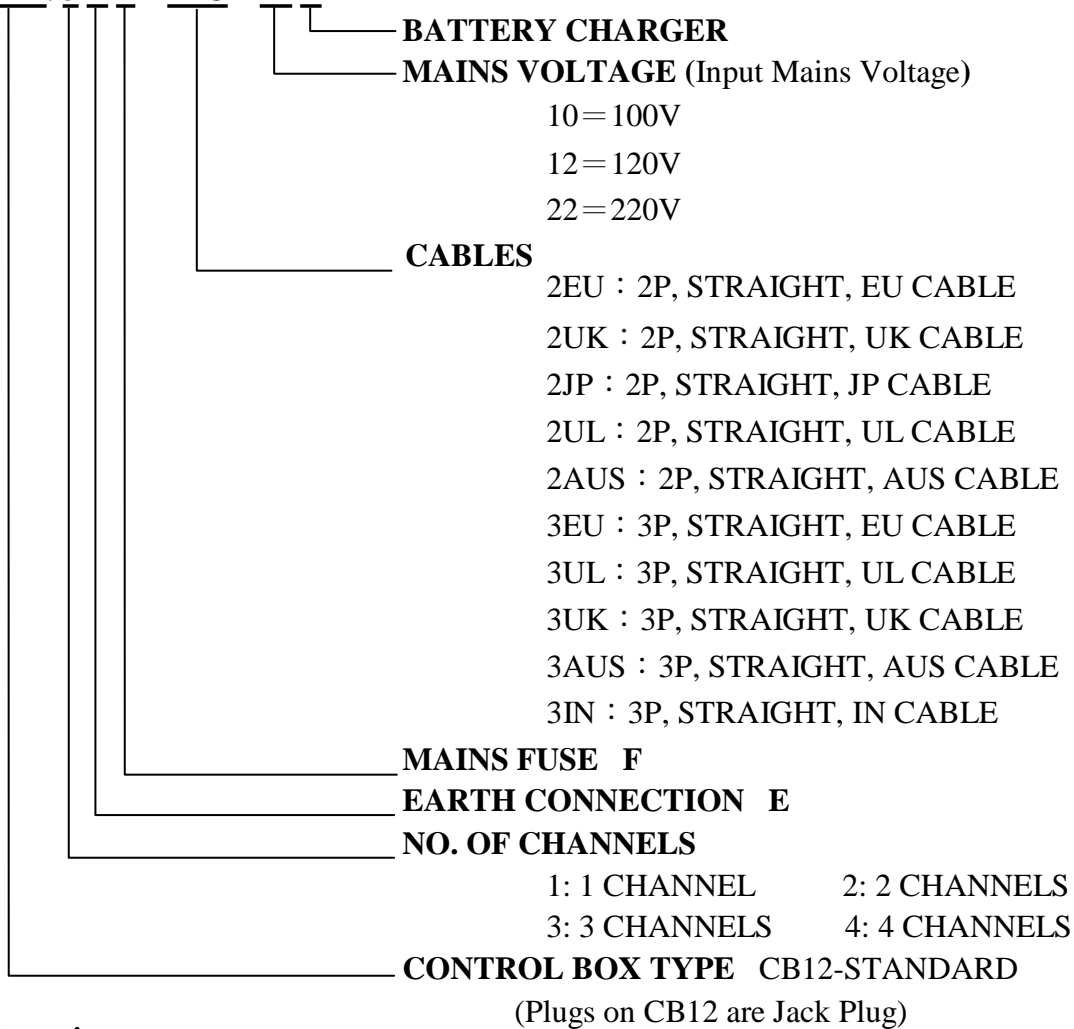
BATTERY CHARGER
MAINS VOLTAGE (Input Mains Voltage)
10＝100V
12＝120V
22＝220V
CABLES
2EU：2P, STRAIGHT, EU CABLE
2UK：2P, STRAIGHT, UK CABLE
2JP：2P, STRAIGHT, JP CABLE
2UL：2P, STRAIGHT, UL CABLE
2AUS：2P, STRAIGHT, AUS CABLE
3EU：3P, STRAIGHT, EU CABLE
3UL：3P, STRAIGHT, UL CABLE
3UK：3P, STRAIGHT, UK CABLE
3AUS：3P, STRAIGHT, AUS CABLE
3IN：3P, STRAIGHT, IN CABLE
MAINS FUSE F
EARTH CONNECTION E
NO. OF CHANNELS
1: 1 CHANNEL 2: 2 CHANNELS
3: 3 CHANNELS 4: 4 CHANNELS
CONTROL BOX TYPE CB12-STANDARD
(Plugs on CB12 are Jack Plug)